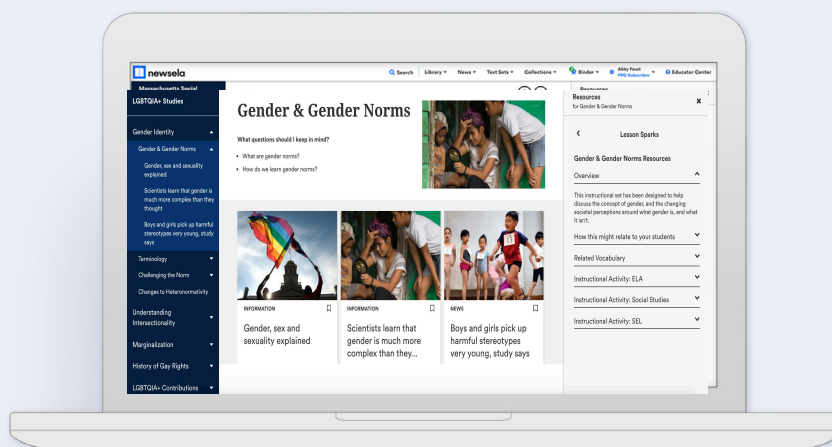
newsela

Search Library News Text Sets Collections Binder Abby Faust PRO Subscriber Educator Center

Massachusetts Social

LGBTQIA+ Studies

Gender Identity

Gender & Gender Norms

Gender, sex and sexuality explained

Scientists learn that gender is much more complex than they thought

Boys and girls pick up harmful stereotypes very young, study says

Terminology

Challenging the Norm

Changes to Heteronormativity

Understanding Intersectionality

Marginalization

History of Gay Rights

LGBTQIA+ Contributions

Gender & Gender Norms

What questions should I keep in mind?

What are gender norms?

How do we learn gender norms?

INFORMATION

Gender, sex and sexuality explained

INFORMATION

Scientists learn that gender is much more complex than they...

NEWS

Boys and girls pick up harmful stereotypes very young, study says

Resources

Resources
for Gender & Gender Norms

Lesson Sparks

Gender & Gender Norms Resources

Overview

This instructional set has been designed to help discuss the concept of gender, and the changing societal perceptions around what gender is, and what it isn't.

How this might relate to your students

Related Vocabulary

Instructional Activity: ELA

Instructional Activity: Social Studies

Instructional Activity: SEL